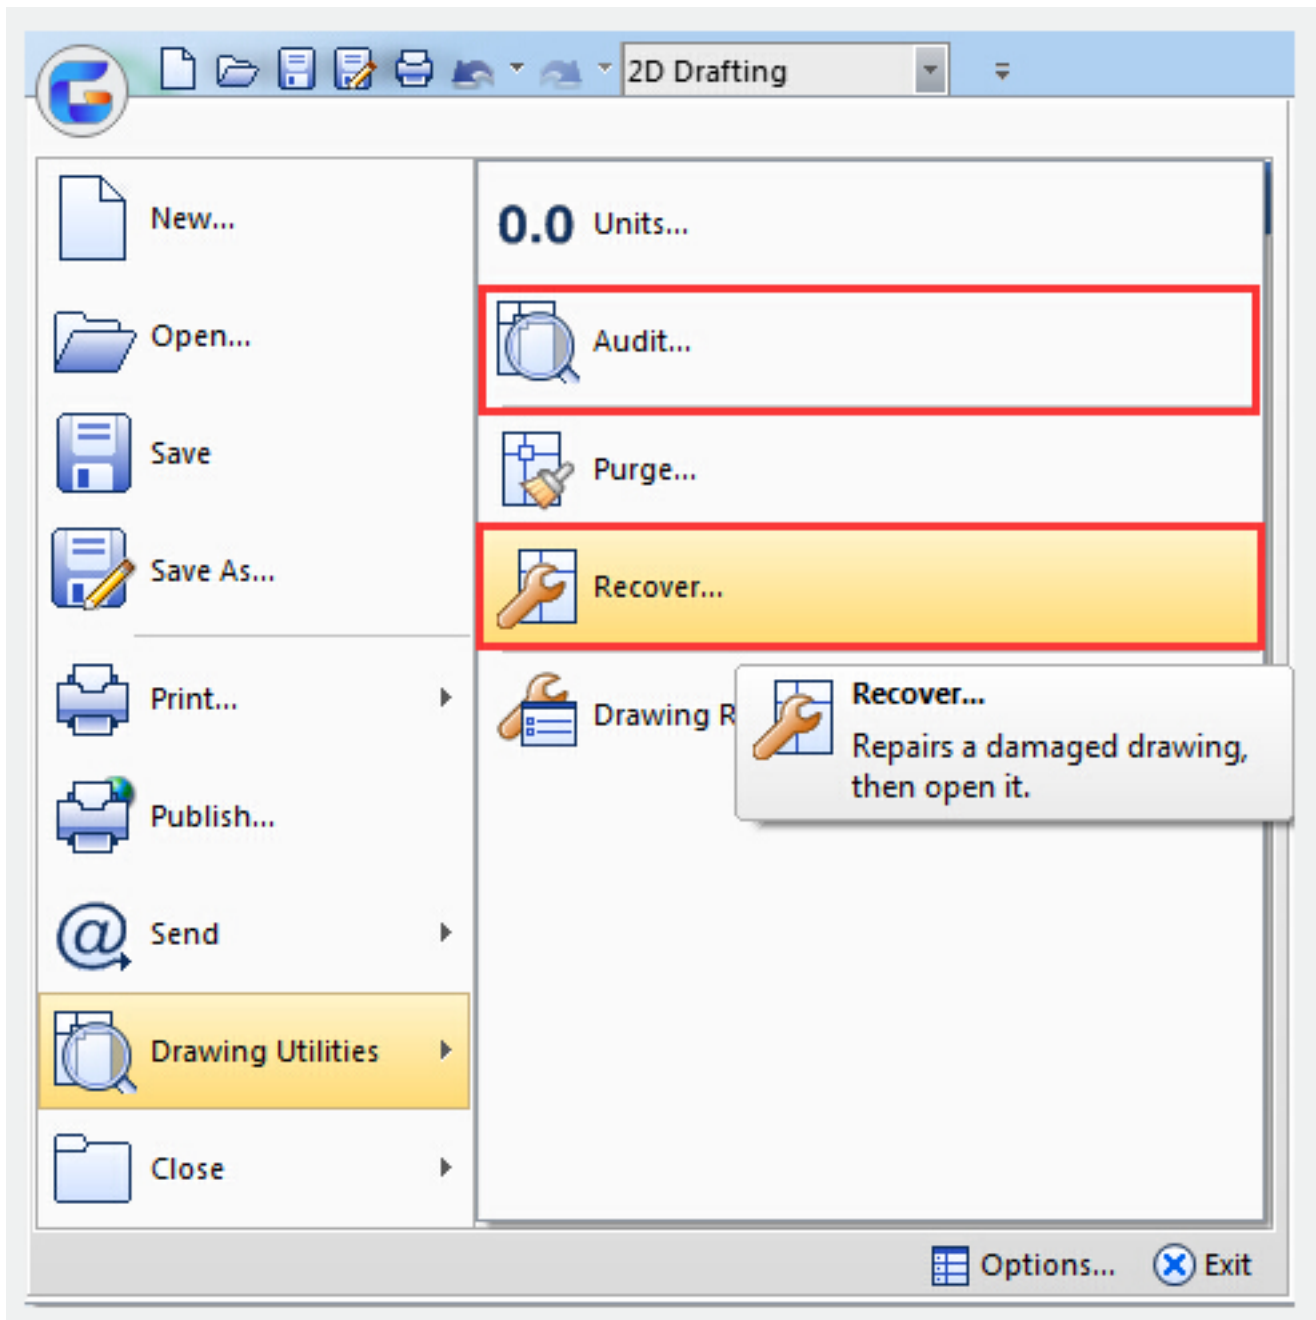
2D Drafting

New...

Open...

Save

Save As...

Print...

Publish...

Send

Drawing Utilities

Close

0.0 Units...

Audit...

Purge...

Recover...

Drawing R

Recover...
Repairs a damaged drawing, then open it.

Options... Exit